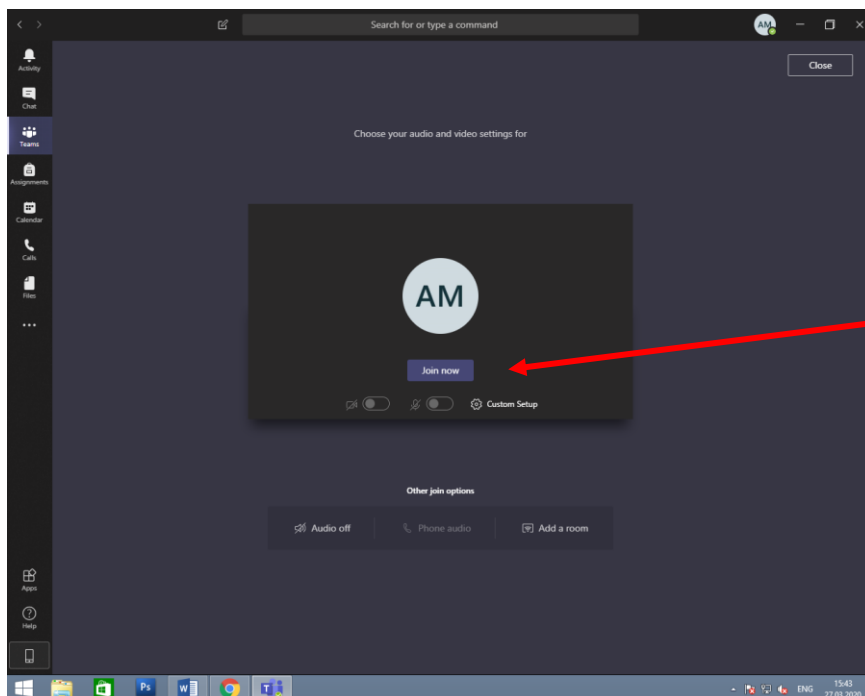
Search for or type a command

AM

Activity
Chat
Teams
Assignments
Calendar
Calls
Files
...

Close

Choose your audio and video settings for

AM

Join now

Custom Setup

Other join options

Audio off
Phone audio
Add a room

Apps
Help

ENG
15:43
27.03.20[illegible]